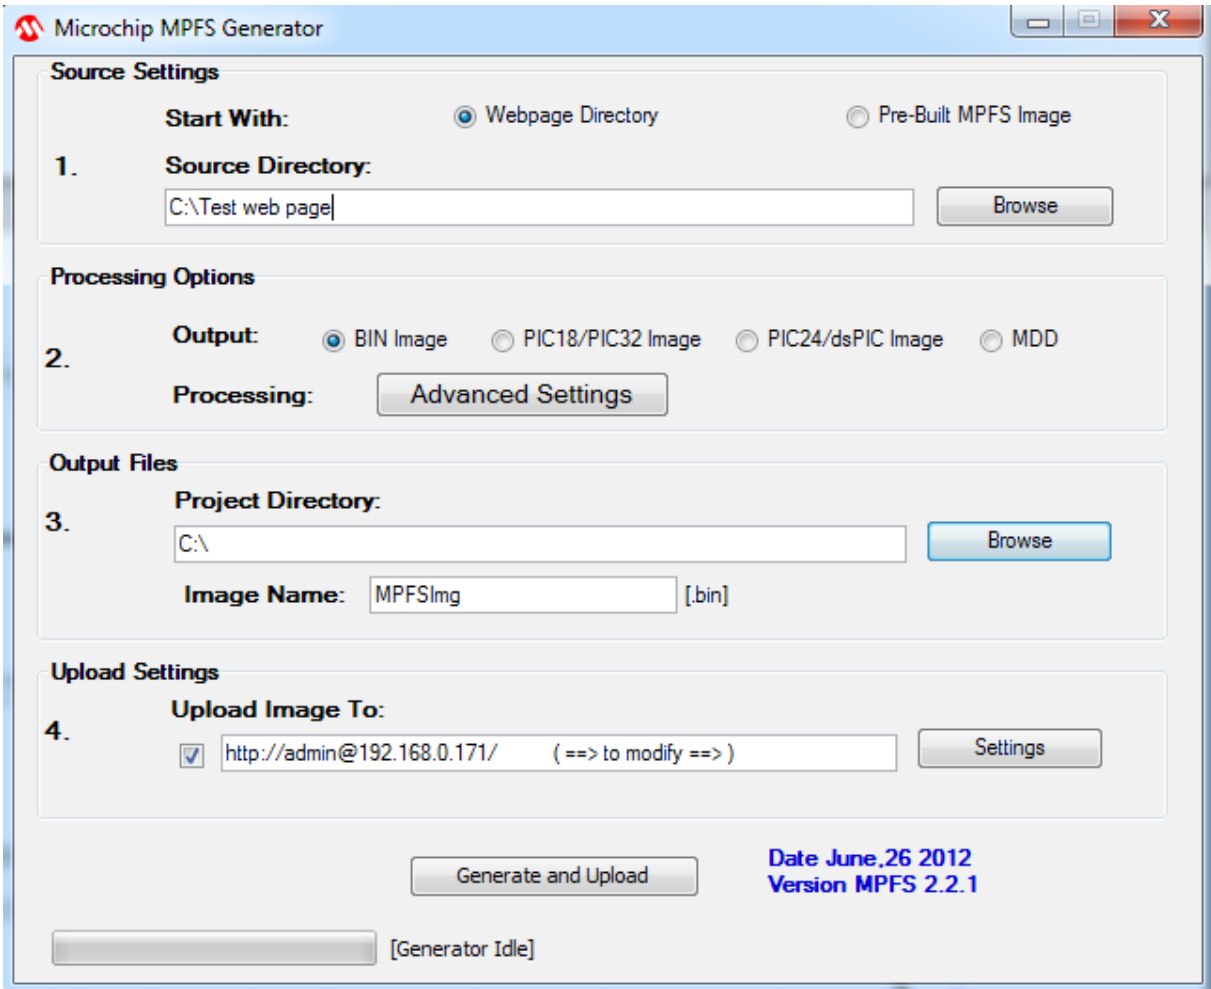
Microchip MPFS Generator

Source Settings

Start With: Webpage Directory Pre-Built MPFS Image

1. Source Directory:

C:\Test web page

Browse

Processing Options

2. Output: BIN Image PIC18/PIC32 Image PIC24/dsPIC Image MDD

Processing: Advanced Settings

Output Files

3. Project Directory:

C:\

Browse

Image Name: MPFSImg [.bin]

Upload Settings

4. Upload Image To:

http://admin@192.168.0.171/ ( ==> to modify ==> )

Settings

Generate and Upload

Date June,26 2012
Version MPFS 2.2.1

[Generator Idle]